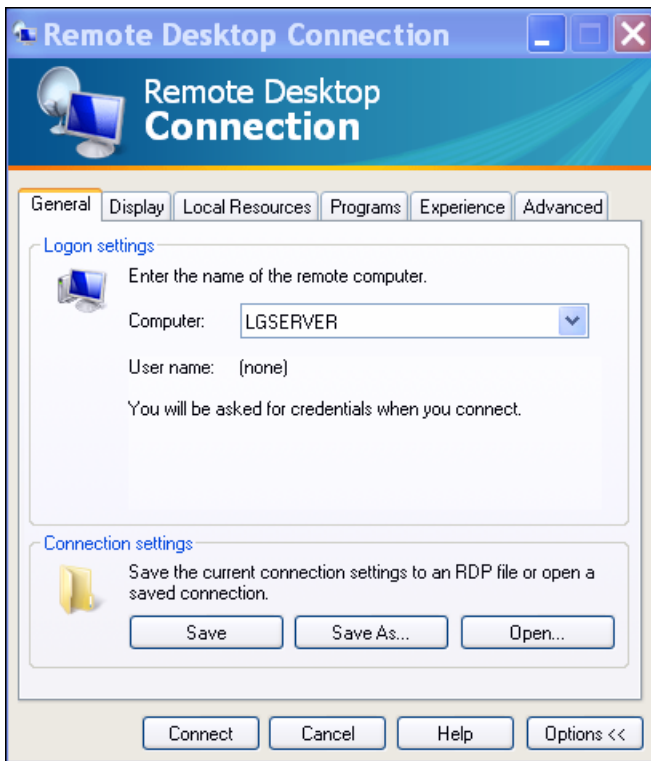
Remote Desktop Connection

Remote Desktop
Connection

General
Display
Local Resources
Programs
Experience
Advanced

Logon settings

Enter the name of the remote computer.

Computer: LGSERVER

User name: (none)

You will be asked for credentials when you connect.

Connection settings

Save the current connection settings to an RDP file or open a saved connection.

Save
Save As...
Open...

Connect
Cancel
Help
Options <<